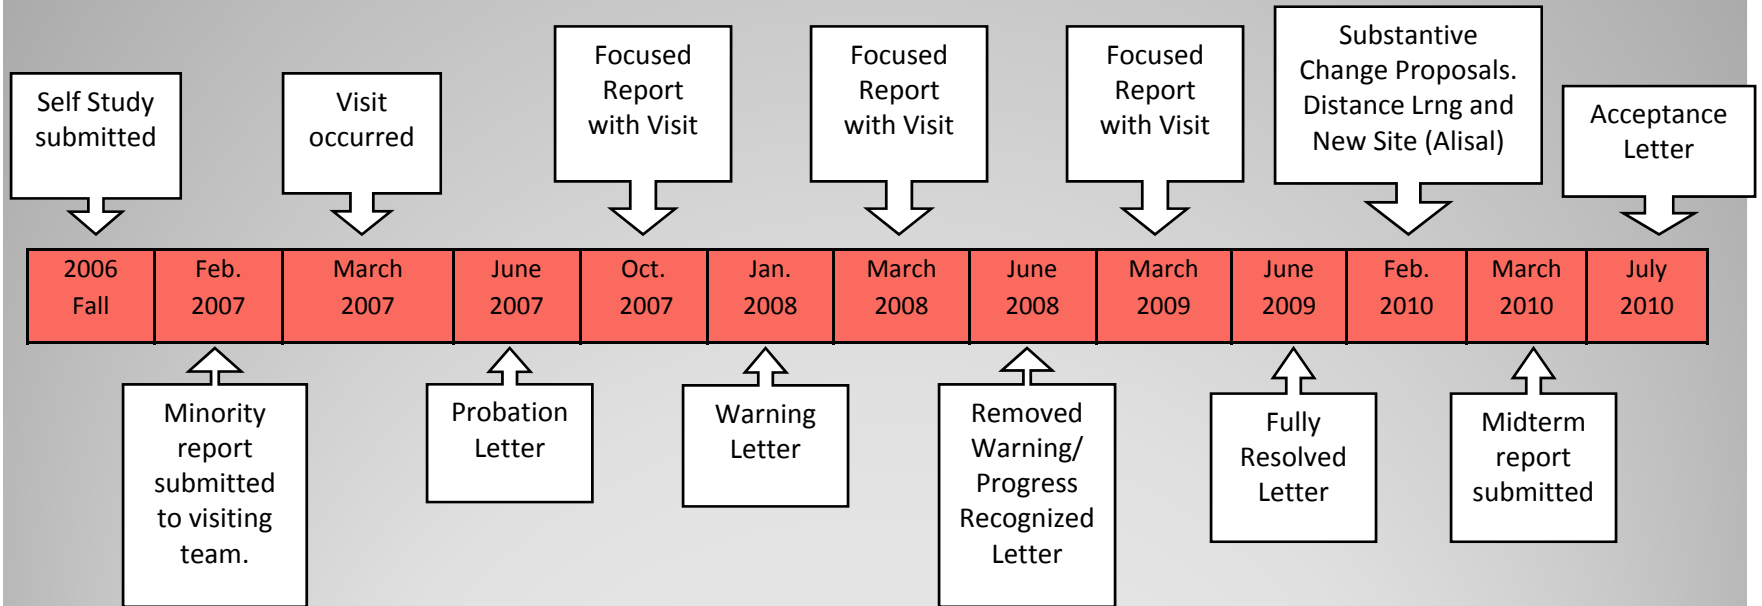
Self Study submitted

Visit occurred

Focused Report with Visit

Focused Report with Visit

Focused Report with Visit

Substantive Change Proposals. Distance Lrng and New Site (Alisal)

Acceptance Letter

| 2006 Fall | Feb. 2007 | March 2007 | June 2007 | Oct. 2007 | Jan. 2008 | March 2008 | June 2008 | March 2009 | June 2009 | Feb. 2010 | March 2010 | July 2010 |
|---|---|---|---|---|---|---|---|---|---|---|---|---|

Minority report submitted to visiting team.

Probation Letter

Warning Letter

Removed Warning/ Progress Recognized Letter

Fully Resolved Letter

Midterm report submitted